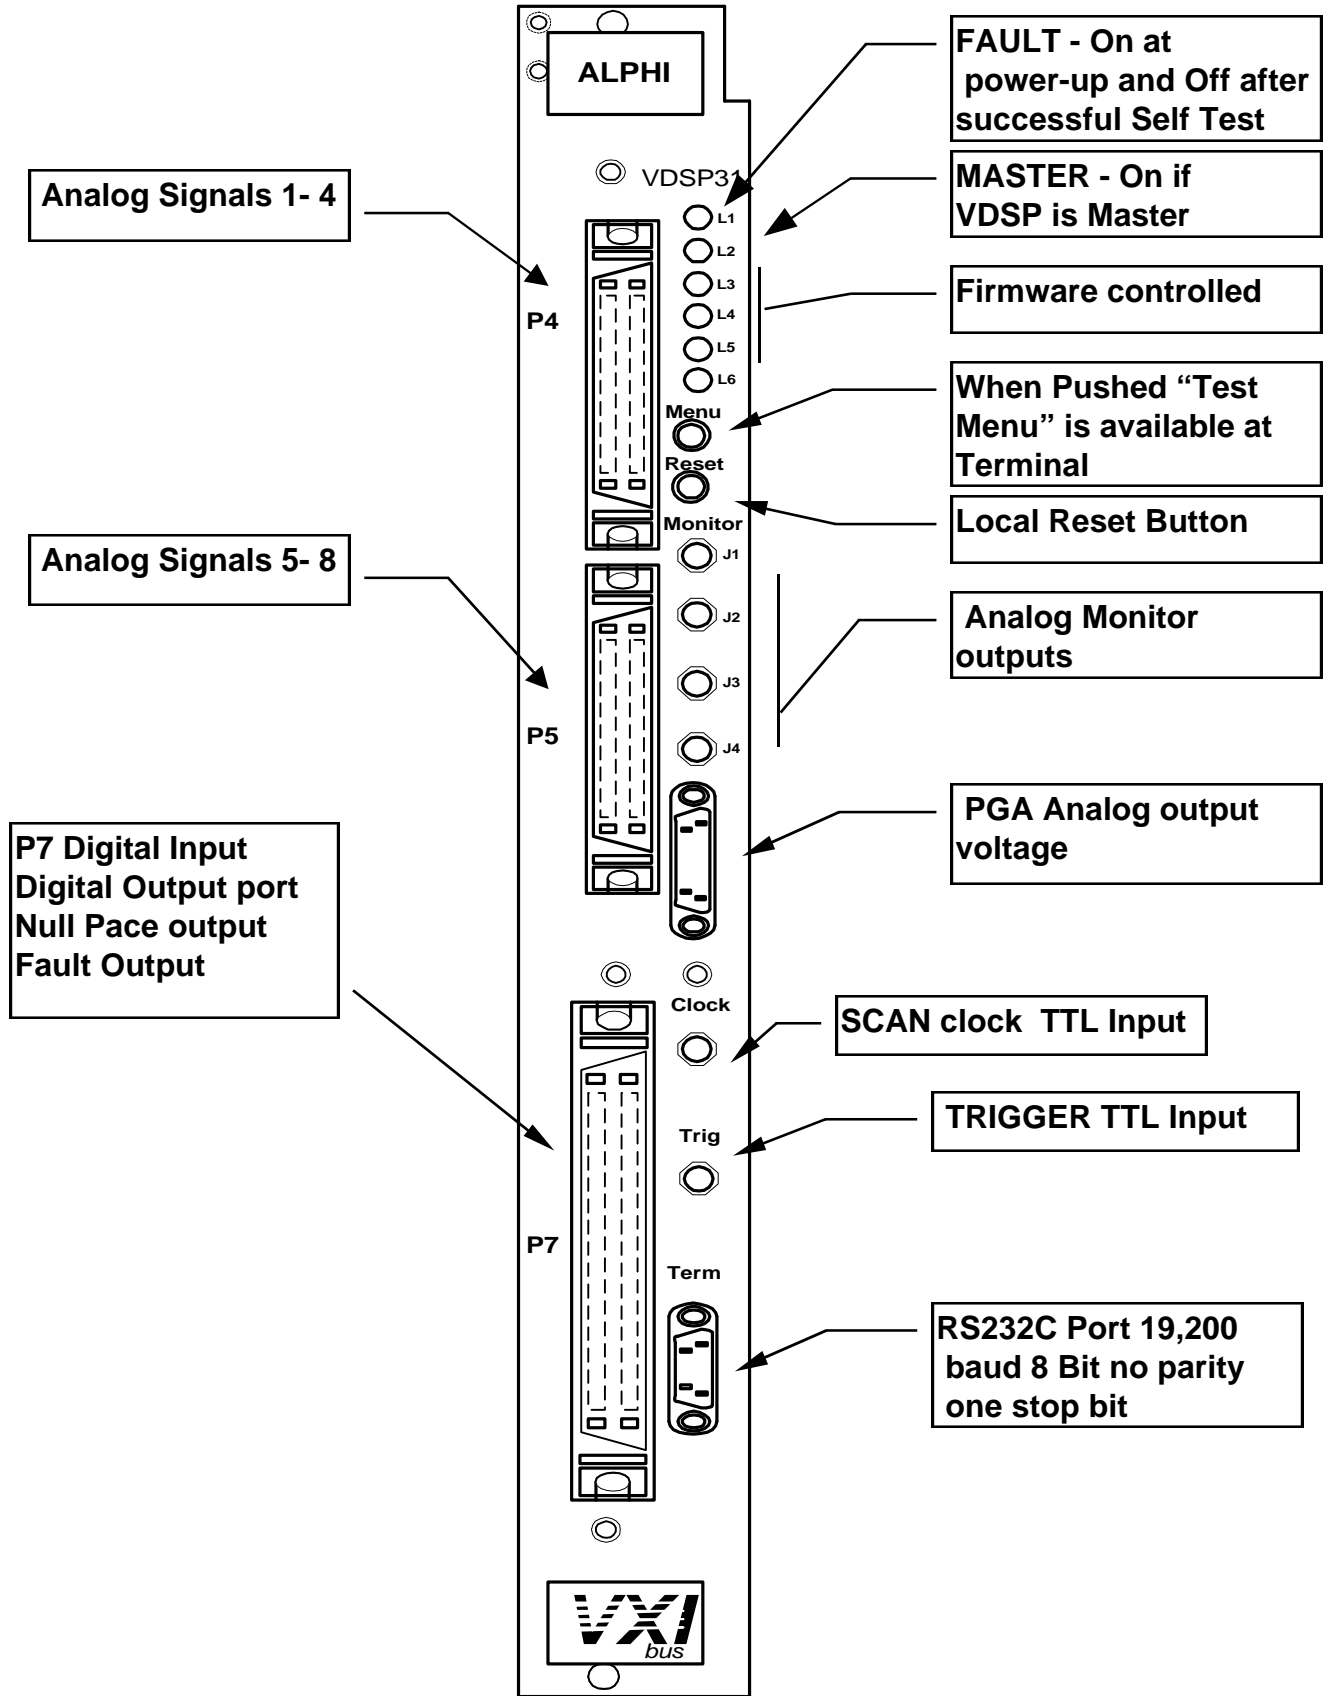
ALPHI

FAULT - On at power-up and Off after successful Self Test

VDSP31

Analog Signals 1- 4

MASTER - On if VDSP is Master

L1
L2
L3
L4
L5
L6

P4

Firmware controlled

Menu

When Pushed “Test Menu” is available at Terminal

Reset

Monitor

Local Reset Button

Analog Signals 5- 8

J1
J2
J3
J4

Analog Monitor outputs

P5

PGA Analog output voltage

P7 Digital Input
Digital Output port
Null Pace output
Fault Output

Clock

SCAN clock TTL Input

Trig

TRIGGER TTL Input

P7

Term

RS232C Port 19,200 baud 8 Bit no parity one stop bit

VXI
bus